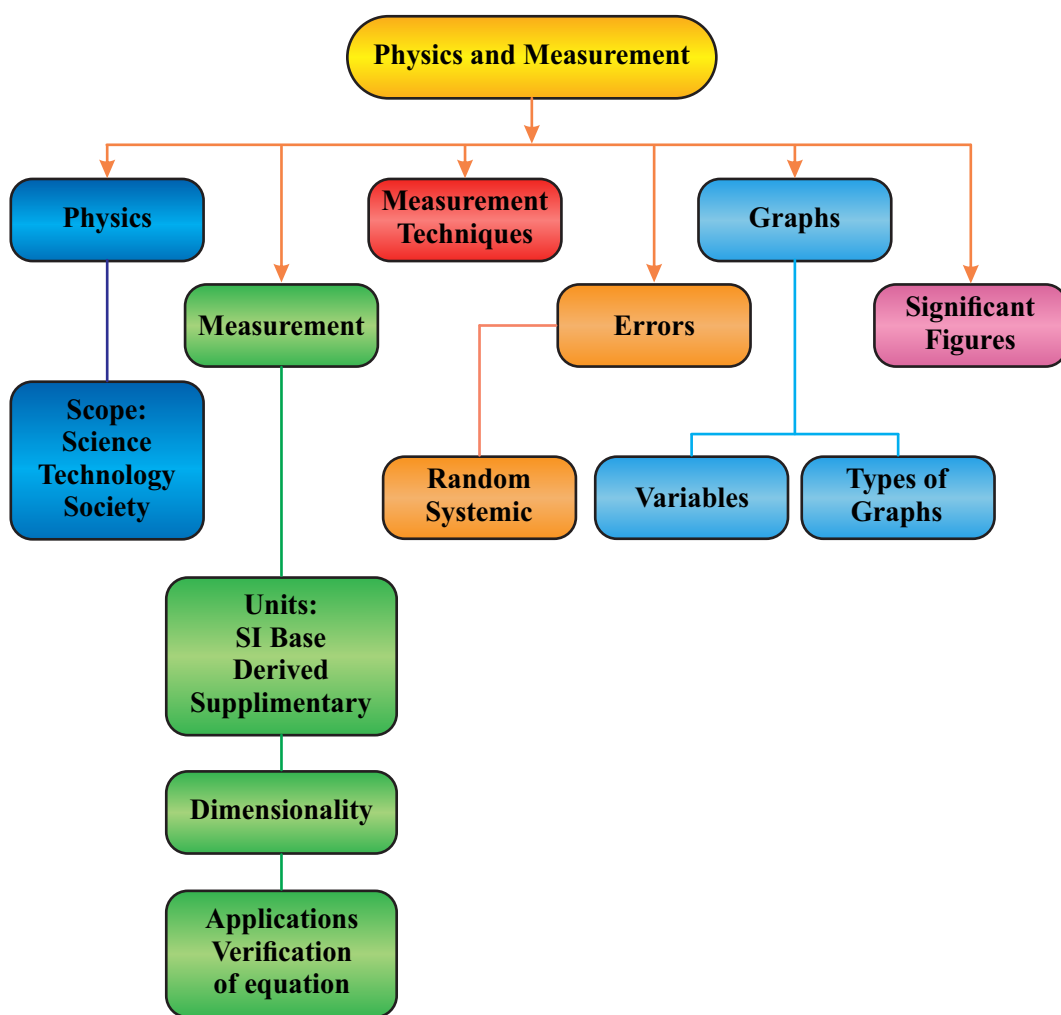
Physics and Measurement

Physics

Scope: Science Technology Society

Measurement

Units: SI Base Derived Supplimentary

Dimensionality

Applications Verification of equation

Measurement Techniques

Errors

Random Systemic

Graphs

Variables

Types of Graphs

Significant Figures